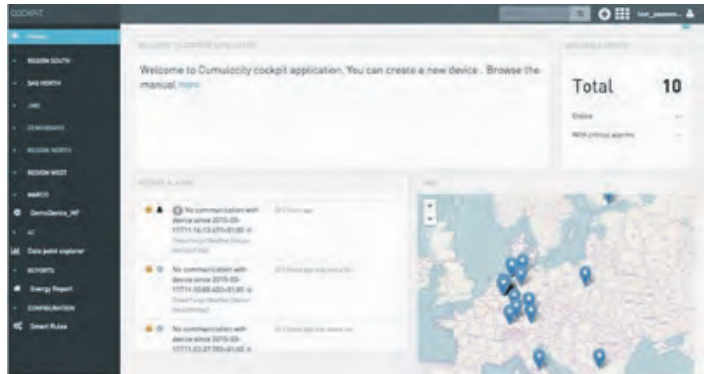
COCKPIT

Home

REGION SOUTH

SAG NORTH

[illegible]

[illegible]

REGION NORTH

REGION WEST

MARCO

DemoDevice_MF

AC

Data point explorer

REPORTS

Energy Report

CONFIGURATION

Smart Rules

WELCOME TO COCKPIT APPLICATION

Welcome to Cumulocity cockpit application. You can create a new device . Browse the manual here

AVAILABLE DEVICES

Total 10

Online

With critical alarms

RECENT ALARMS

No communication with device since 2015-03-11T11:16:13.271+01:00 is

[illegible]

No communication with device since 2015-03-11T11:10:00.431+01:00 is

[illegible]

No communication with device since 2015-03-11T11:03:37.783+01:00 is

MAP

+

-